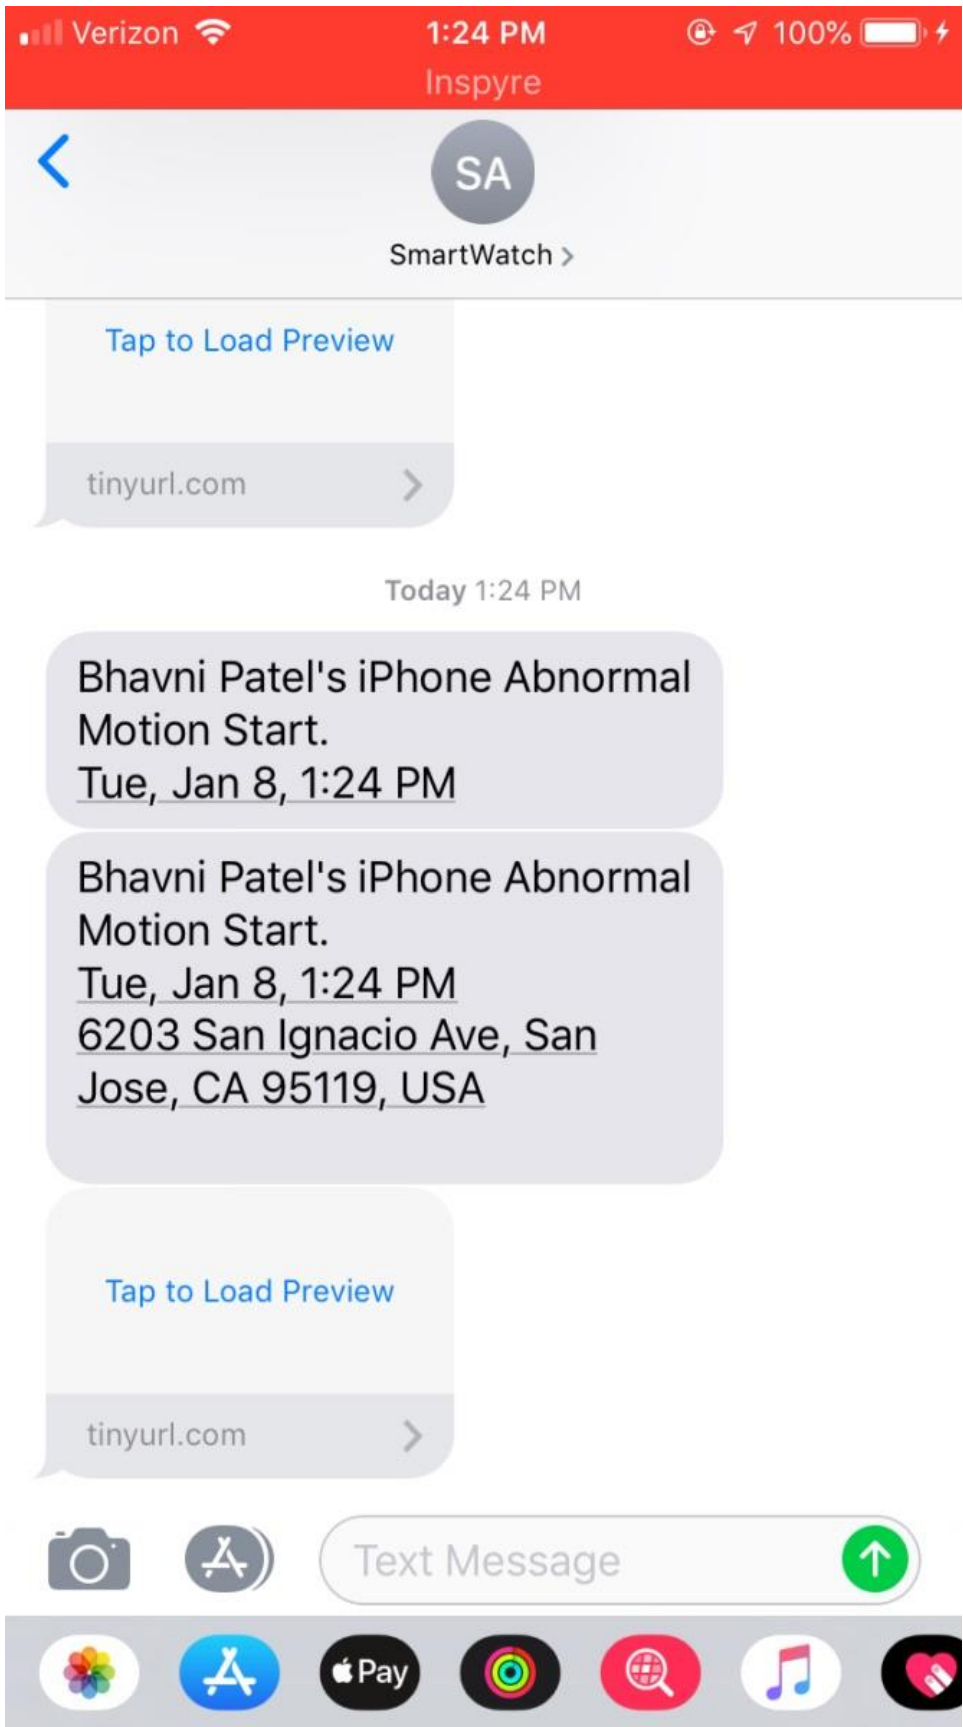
Verizon 1:24 PM 100%
Inspyre

SA
SmartWatch >

Tap to Load Preview
tinyurl.com >

Today 1:24 PM

Bhavni Patel's iPhone Abnormal Motion Start.
Tue, Jan 8, 1:24 PM

Bhavni Patel's iPhone Abnormal Motion Start.
Tue, Jan 8, 1:24 PM
6203 San Ignacio Ave, San Jose, CA 95119, USA

Tap to Load Preview
tinyurl.com >

Text Message

Pay